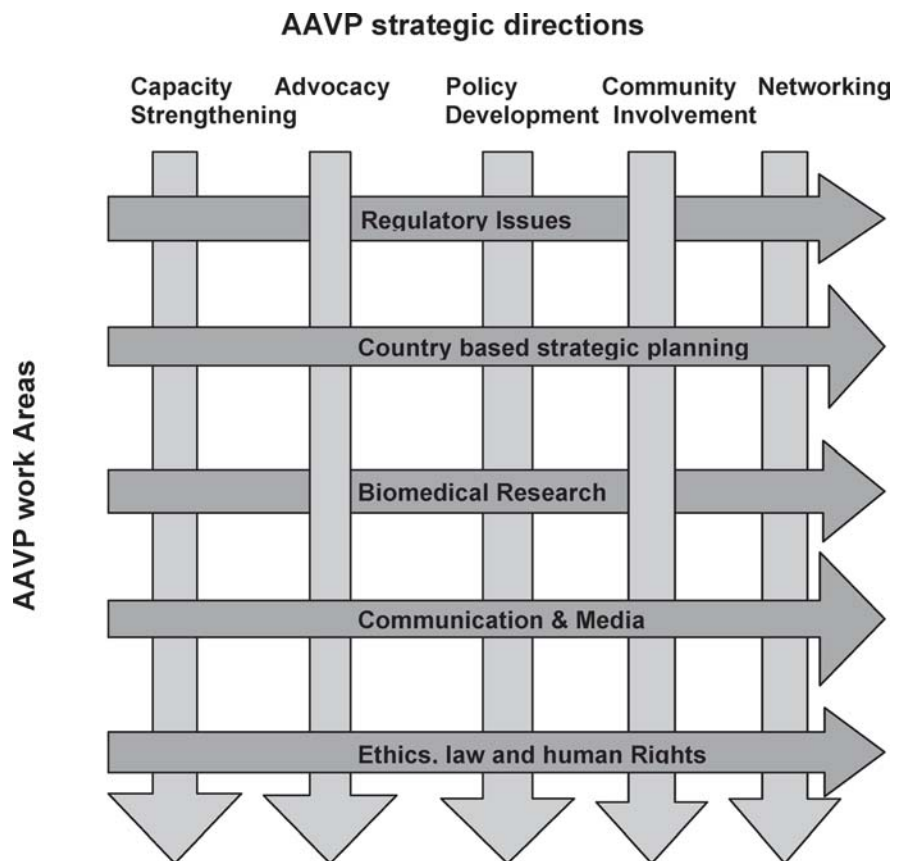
AAVP strategic directions

Capacity Strengthening

Advocacy

Policy Development

Community Involvement

Networking

AAVP work Areas

Regulatory Issues

Country based strategic planning

Biomedical Research

Communication & Media

Ethics, law and human Rights